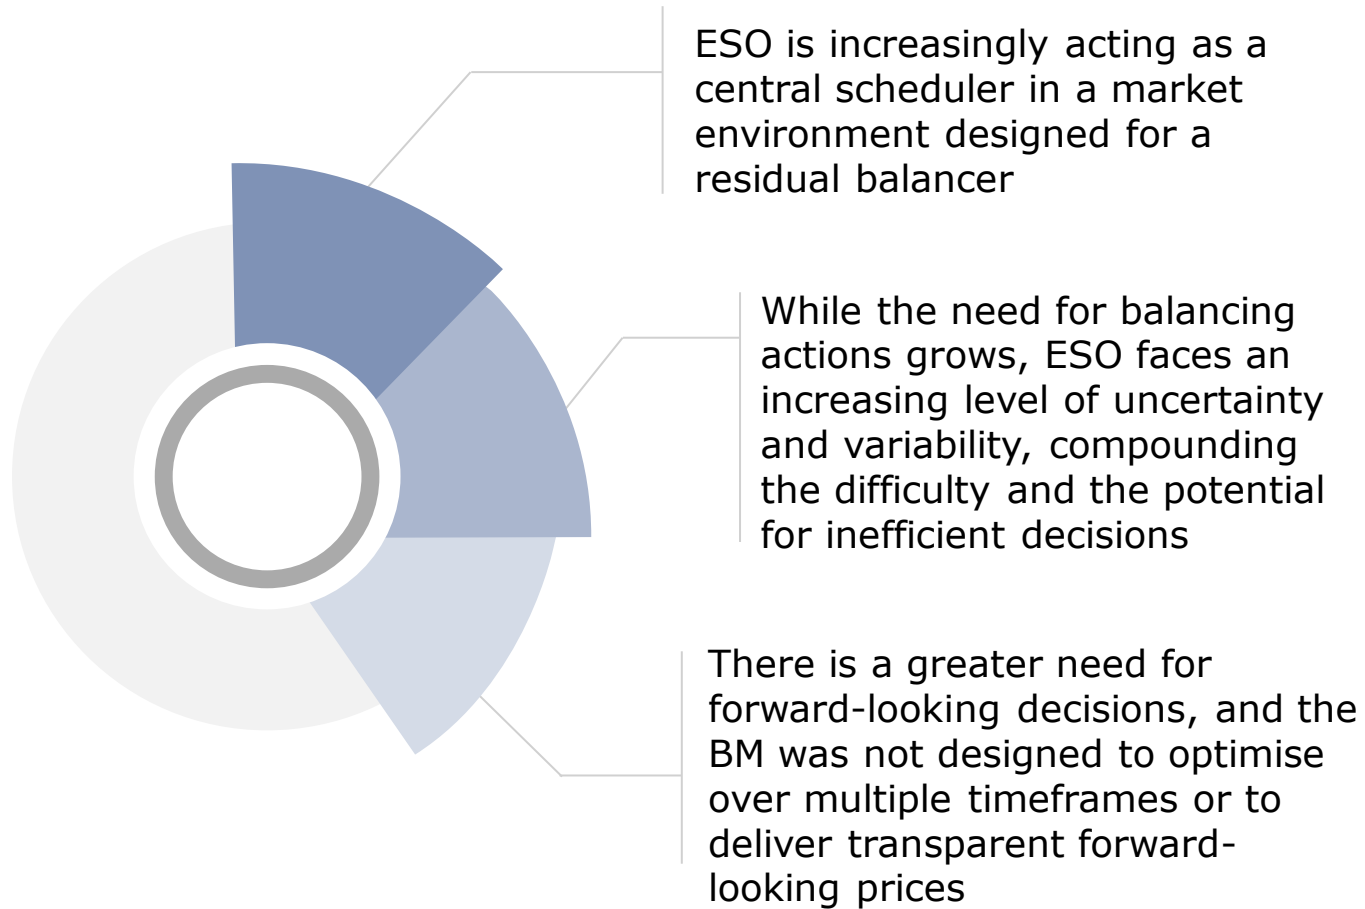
ESO is increasingly acting as a central scheduler in a market environment designed for a residual balancer

While the need for balancing actions grows, ESO faces an increasing level of uncertainty and variability, compounding the difficulty and the potential for inefficient decisions

There is a greater need for forward-looking decisions, and the BM was not designed to optimise over multiple timeframes or to deliver transparent forward-looking prices